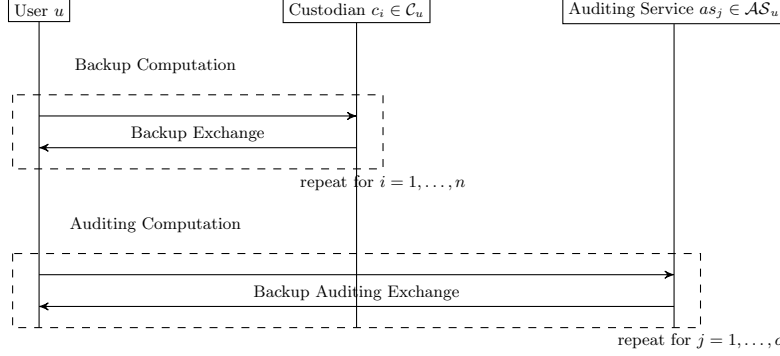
User $u$

Custodian $c_i \in \mathcal{C}_u$

Auditing Service $as_j \in \mathcal{AS}_u$

Backup Computation

Backup Exchange

repeat for $i = 1, \ldots, n$

Auditing Computation

Backup Auditing Exchange

repeat for $j = 1, \ldots, \mathit{c}$